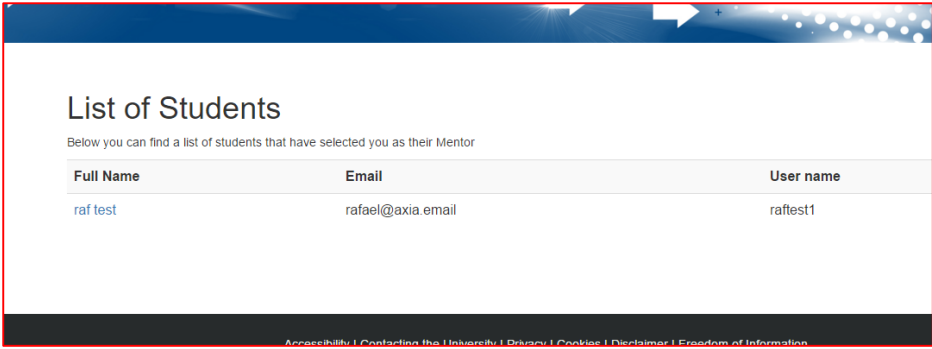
List of Students

Below you can find a list of students that have selected you as their Mentor

| Full Name | Email | User name |
|---|---|---|
| raf test | rafael@axia.email | raftest1 |

Accessibility | Contacting the University | Privacy | Cookies | Disclaimer | Freedom of Information